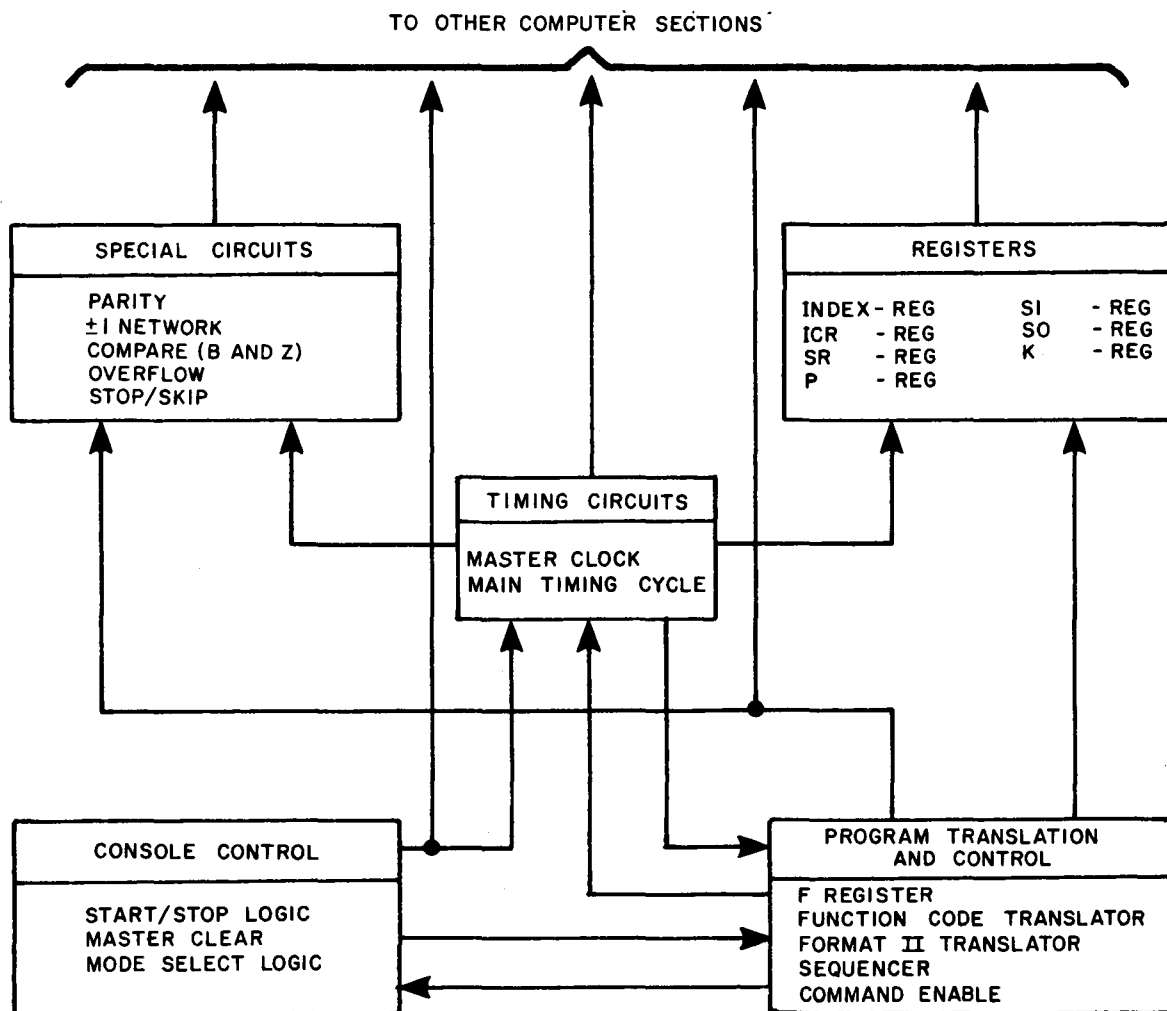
TO OTHER COMPUTER SECTIONS

SPECIAL CIRCUITS

PARITY
$\pm 1$ NETWORK
COMPARE (B AND Z)
OVERFLOW
STOP/SKIP

REGISTERS

INDEX - REG
ICR - REG
SR - REG
P - REG
SI - REG
SO - REG
K - REG

TIMING CIRCUITS

MASTER CLOCK
MAIN TIMING CYCLE

CONSOLE CONTROL

START/STOP LOGIC
MASTER CLEAR
MODE SELECT LOGIC

PROGRAM TRANSLATION AND CONTROL

F REGISTER
FUNCTION CODE TRANSLATOR
FORMAT II TRANSLATOR
SEQUENCER
COMMAND ENABLE